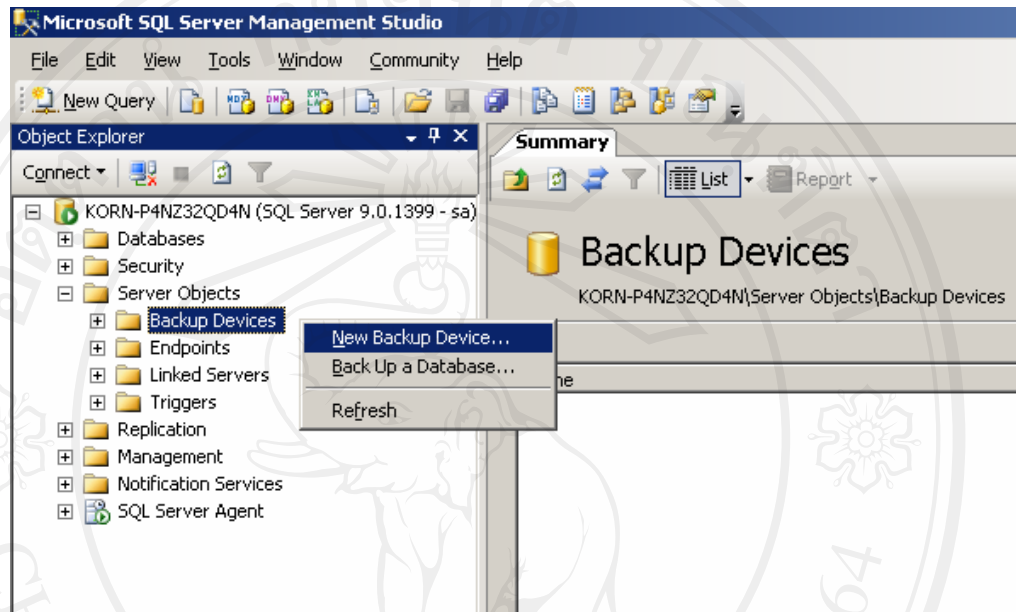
Microsoft SQL Server Management Studio

File Edit View Tools Window Community Help

New Query

Object Explorer

Connect

KORN-P4NZ32QD4N (SQL Server 9.0.1399 - sa)
Databases
Security
Server Objects
Backup Devices
Endpoints
Linked Servers
Triggers
Replication
Management
Notification Services
SQL Server Agent

New Backup Device...
Back Up a Database...
Refresh

Summary

List

Report

Backup Devices

KORN-P4NZ32QD4N\Server Objects\Backup Devices

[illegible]e